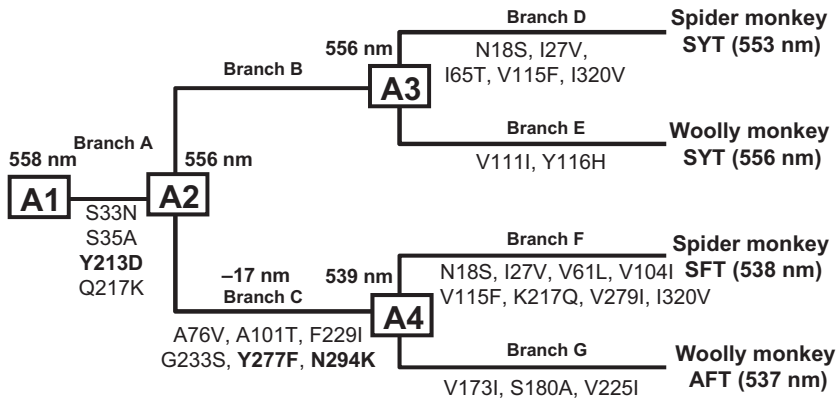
558 nm
A1
Branch A
S33N
S35A
**Y213D**
Q217K
556 nm
A2
Branch B
556 nm
A3
Branch D
N18S, I27V, I65T, V115F, I320V
Spider monkey
SYT (553 nm)
Branch E
V111I, Y116H
Woolly monkey
SYT (556 nm)
–17 nm
Branch C
A76V, A101T, F229I
G233S, **Y277F**, **N294K**
539 nm
A4
Branch F
N18S, I27V, V61L, V104I
V115F, K217Q, V279I, I320V
Spider monkey
SFT (538 nm)
Branch G
V173I, S180A, V225I
Woolly monkey
AFT (537 nm)